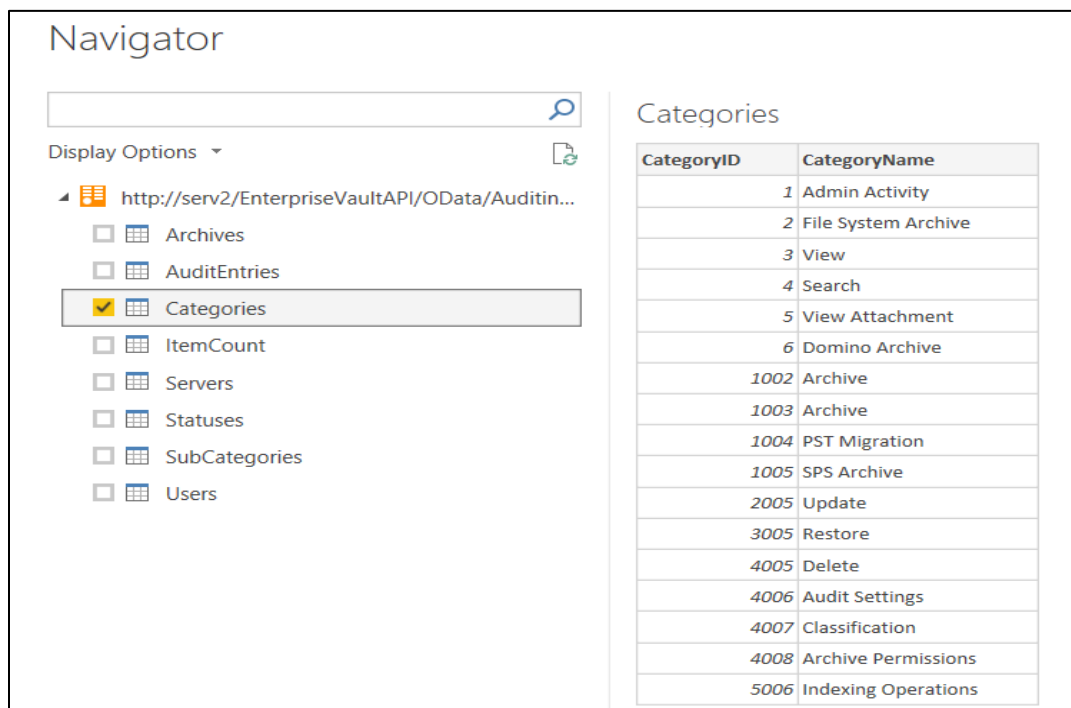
Navigator

Display Options

http://serv2/EnterpriseVaultAPI/OData/Auditin...

Archives

AuditEntries

Categories

ItemCount

Servers

Statuses

SubCategories

Users

Categories

| CategoryID | CategoryName |
|---|---|
| 1 | Admin Activity |
| 2 | File System Archive |
| 3 | View |
| 4 | Search |
| 5 | View Attachment |
| 6 | Domino Archive |
| 1002 | Archive |
| 1003 | Archive |
| 1004 | PST Migration |
| 1005 | SPS Archive |
| 2005 | Update |
| 3005 | Restore |
| 4005 | Delete |
| 4006 | Audit Settings |
| 4007 | Classification |
| 4008 | Archive Permissions |
| 5006 | Indexing Operations |